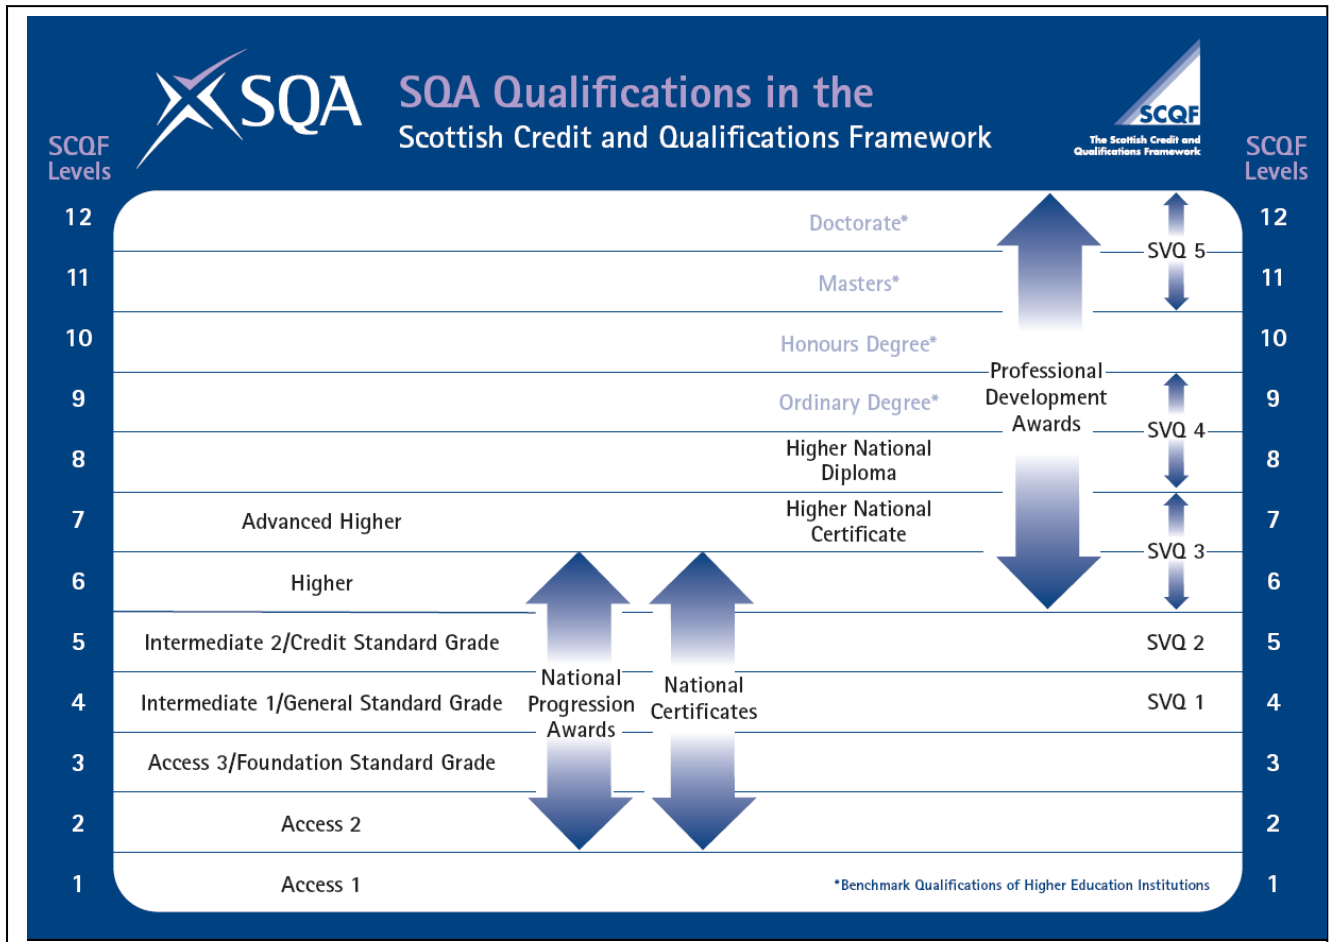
SQA

SQA Qualifications in the
Scottish Credit and Qualifications Framework

SCQF
The Scottish Credit and Qualifications Framework

| SCQF Levels | | | | | SCQF Levels |
|---|---|---|---|---|---|
| 12 | | Doctorate* | | SVQ 5 | 12 |
| 11 | | Masters* | | | 11 |
| 10 | | Honours Degree* | | | 10 |
| 9 | | Ordinary Degree* | Professional Development Awards | SVQ 4 | 9 |
| 8 | | Higher National Diploma | | | 8 |
| 7 | Advanced Higher | Higher National Certificate | | SVQ 3 | 7 |
| 6 | Higher | | | | 6 |
| 5 | Intermediate 2/Credit Standard Grade | | | SVQ 2 | 5 |
| 4 | Intermediate 1/General Standard Grade | National Progression Awards | National Certificates | SVQ 1 | 4 |
| 3 | Access 3/Foundation Standard Grade | | | | 3 |
| 2 | Access 2 | | | | 2 |
| 1 | Access 1 | | | | 1 |

*Benchmark Qualifications of Higher Education Institutions